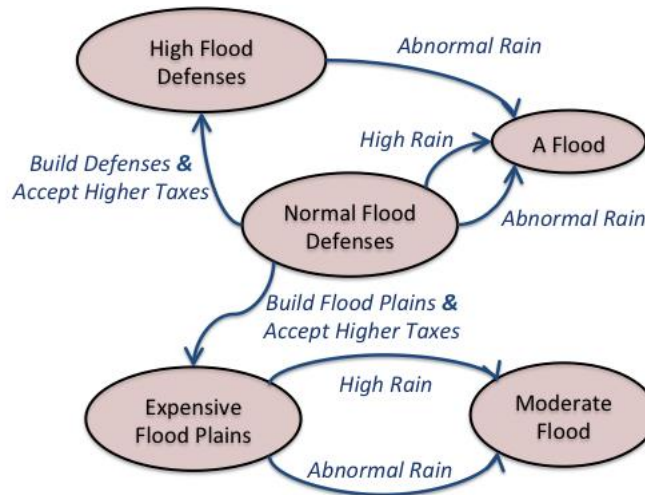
High Flood Defenses

Abnormal Rain

High Rain

A Flood

Build Defenses & Accept Higher Taxes

Normal Flood Defenses

Abnormal Rain

Build Flood Plains & Accept Higher Taxes

High Rain

Expensive Flood Plains

Moderate Flood

Abnormal Rain